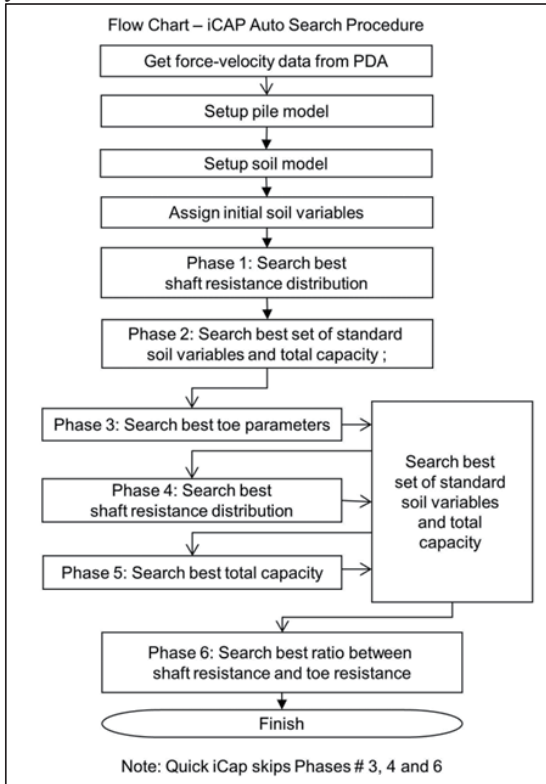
Flow Chart – iCAP Auto Search Procedure

Get force-velocity data from PDA

Setup pile model

Setup soil model

Assign initial soil variables

Phase 1: Search best shaft resistance distribution

Phase 2: Search best set of standard soil variables and total capacity ;

Phase 3: Search best toe parameters

Phase 4: Search best shaft resistance distribution

Phase 5: Search best total capacity

Search best set of standard soil variables and total capacity

Phase 6: Search best ratio between shaft resistance and toe resistance

Finish

Note: Quick iCap skips Phases # 3, 4 and 6